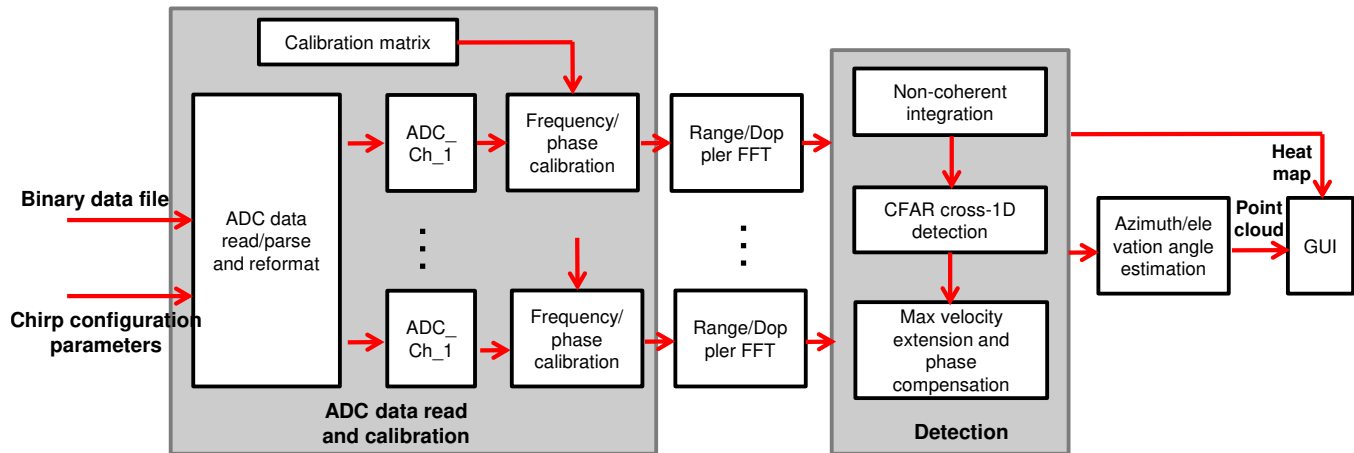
Calibration matrix

Binary data file

Chirp configuration parameters

ADC data read/parse and reformat

ADC_ Ch_1

Frequency/ phase calibration

Range/Doppler FFT

ADC_ Ch_1

Frequency/ phase calibration

Range/Doppler FFT

ADC data read and calibration

Non-coherent integration

CFAR cross-1D detection

Max velocity extension and phase compensation

Detection

Heat map

Azimuth/elevation angle estimation

Point cloud

GUI